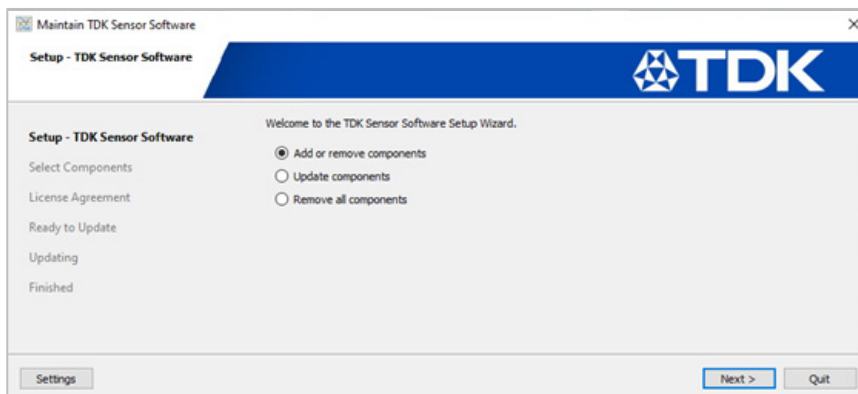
Maintain TDK Sensor Software

Setup - TDK Sensor Software

TDK

Setup - TDK Sensor Software
Select Components
License Agreement
Ready to Update
Updating
Finished

Welcome to the TDK Sensor Software Setup Wizard.

Add or remove components
Update components
Remove all components

Settings

Next >
Quit